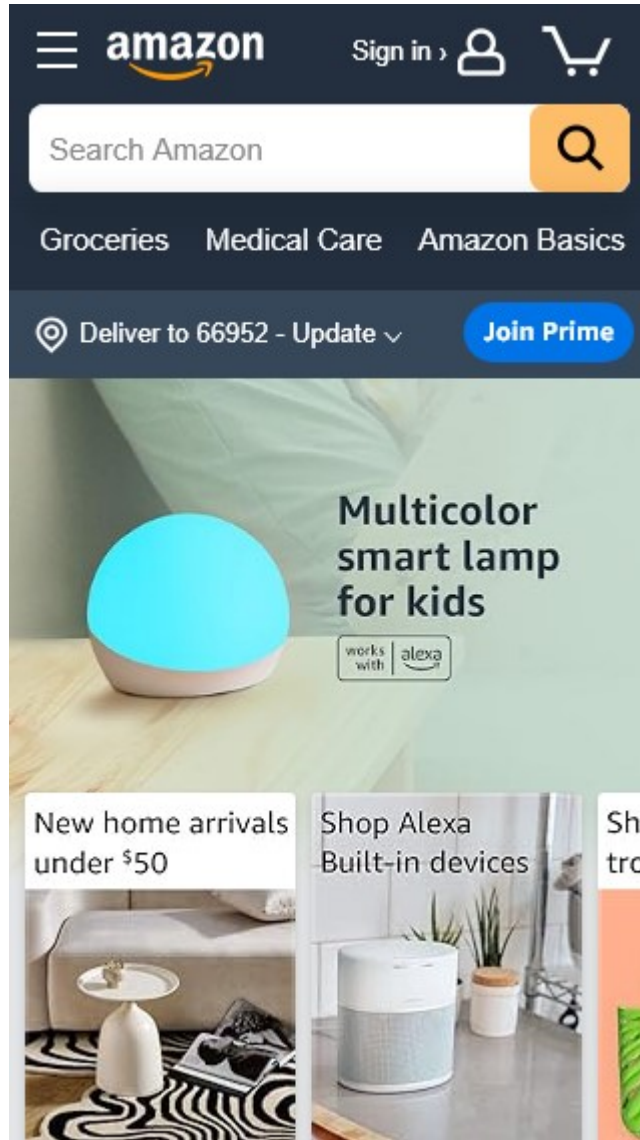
amazon

Sign in ›

Search Amazon

Groceries Medical Care Amazon Basics

Deliver to 66952 - Update

Join Prime

Multicolor smart lamp for kids

works with | alexa

New home arrivals under $^{\$}50$

Shop Alexa Built-in devices

Sh tr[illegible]